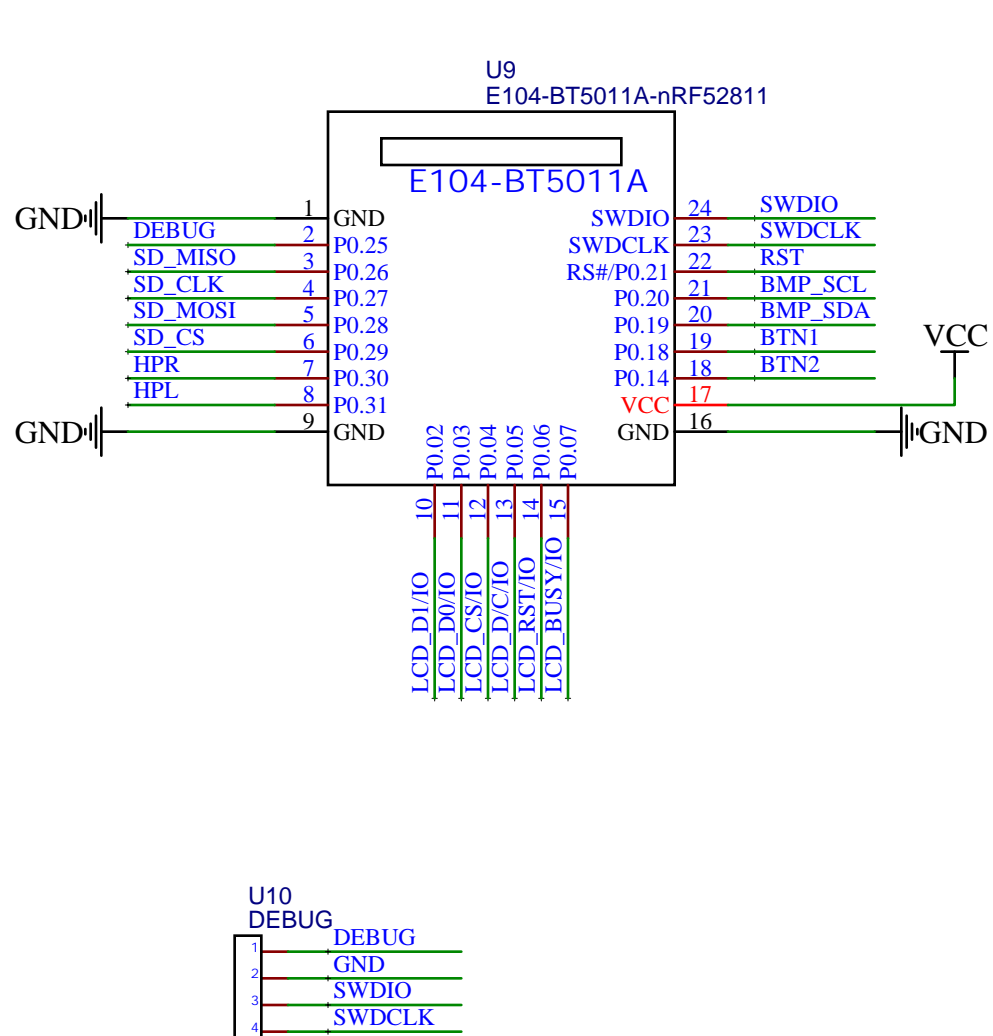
U9
E104-BT5011A-nRF52811

E104-BT5011A

GND
1 GND
DEBUG 2 P0.25
SD_MISO 3 P0.26
SD_CLK 4 P0.27
SD_MOSI 5 P0.28
SD_CS 6 P0.29
HPR 7 P0.30
HPL 8 P0.31
GND
9 GND

SWDIO 24 SWDIO
SWDCLK 23 SWDCLK
RS#/P0.21 22 RST
P0.20 21 BMP_SCL
P0.19 20 BMP_SDA
P0.18 19 BTN1
P0.14 18 BTN2
VCC 17
VCC
GND 16
GND

P0.02 10 LCD_D1/IO
P0.03 11 LCD_D0/IO
P0.04 12 LCD_CS/IO
P0.05 13 LCD_D/C/IO
P0.06 14 LCD_RST/IO
P0.07 15 LCD_BUSY/IO

U10
DEBUG
1 DEBUG
2 GND
3 SWDIO
4 SWDCLK